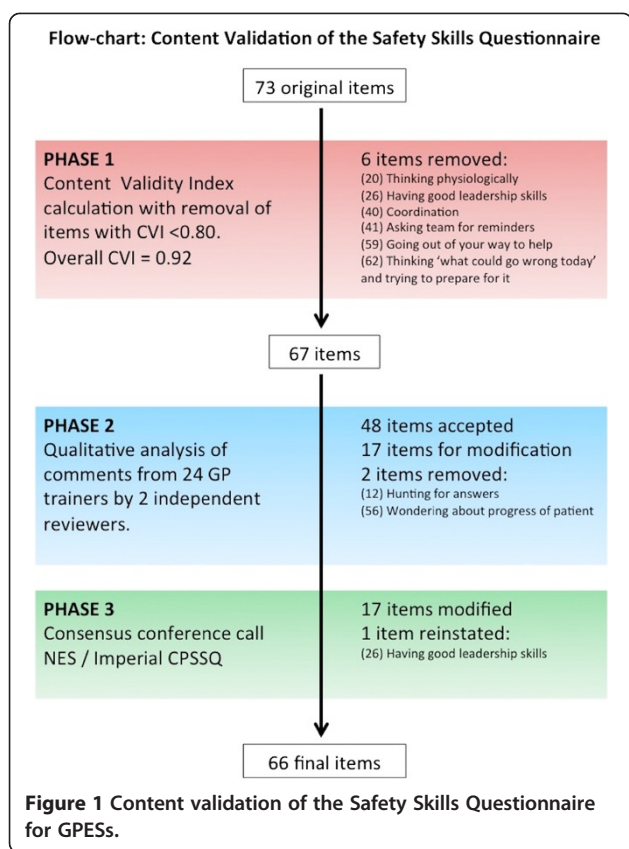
Flow-chart: Content Validation of the Safety Skills Questionnaire

73 original items

PHASE 1
Content Validity Index calculation with removal of items with CVI <0.80.
Overall CVI = 0.92

6 items removed:
(20) Thinking physiologically
(26) Having good leadership skills
(40) Coordination
(41) Asking team for reminders
(59) Going out of your way to help
(62) Thinking 'what could go wrong today' and trying to prepare for it

67 items

PHASE 2
Qualitative analysis of comments from 24 GP trainers by 2 independent reviewers.

48 items accepted
17 items for modification
2 items removed:
(12) Hunting for answers
(56) Wondering about progress of patient

PHASE 3
Consensus conference call NES / Imperial CPSSQ

17 items modified
1 item reinstated:
(26) Having good leadership skills

66 final items

Figure 1 Content validation of the Safety Skills Questionnaire for GPESs.